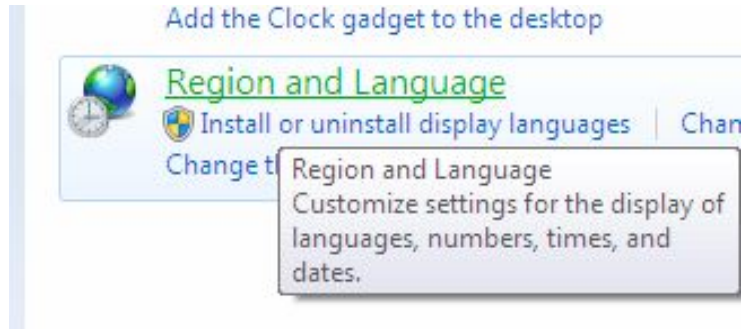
Add the Clock gadget to the desktop

Region and Language

Install or uninstall display languages | Chan

Change t

Region and Language
Customize settings for the display of languages, numbers, times, and dates.